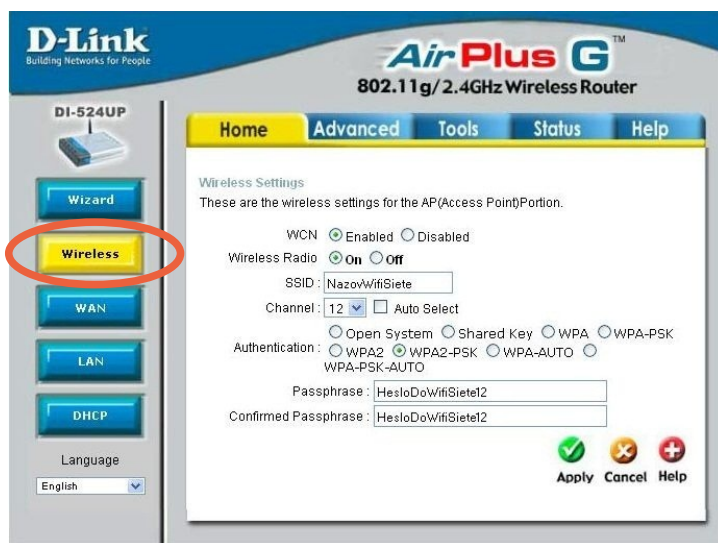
D-Link
Building Networks for People

AirPlus G™
802.11g/2.4GHz Wireless Router

DI-524UP

Home | Advanced | Tools | Status | Help

Wizard
Wireless
WAN
LAN
DHCP

Language
English

Wireless Settings
These are the wireless settings for the AP(Access Point)Portion.

WCN ⦿ Enabled ○ Disabled
Wireless Radio ⦿ On ○ Off
SSID : NazovWifiSiete
Channel : 12 ☐ Auto Select
Authentication : ○ Open System ○ Shared Key ○ WPA ○ WPA-PSK ○ WPA2 ⦿ WPA2-PSK ○ WPA-AUTO ○ WPA-PSK-AUTO
Passphrase : HesloDoWifiSiete12
Confirmed Passphrase : HesloDoWifiSiete12

Apply Cancel Help